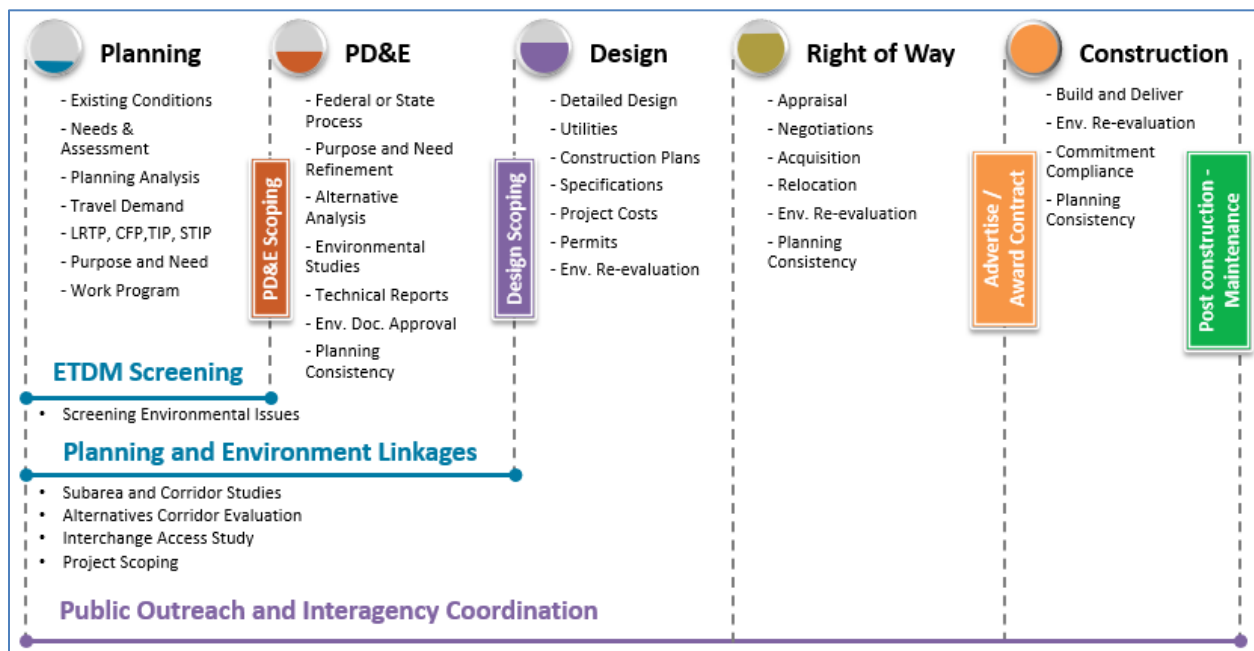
Planning

- Existing Conditions
- Needs & Assessment
- Planning Analysis
- Travel Demand
- LRTP, CFP,TIP, STIP
- Purpose and Need
- Work Program

PD&E Scoping

PD&E

- Federal or State Process
- Purpose and Need Refinement
- Alternative Analysis
- Environmental Studies
- Technical Reports
- Env. Doc. Approval
- Planning Consistency

Design Scoping

Design

- Detailed Design
- Utilities
- Construction Plans
- Specifications
- Project Costs
- Permits
- Env. Re-evaluation

Right of Way

- Appraisal
- Negotiations
- Acquisition
- Relocation
- Env. Re-evaluation
- Planning Consistency

Advertise / Award Contract

Construction

- Build and Deliver
- Env. Re-evaluation
- Commitment Compliance
- Planning Consistency

Post construction - Maintenance

ETDM Screening

• Screening Environmental Issues

Planning and Environment Linkages

• Subarea and Corridor Studies
• Alternatives Corridor Evaluation
• Interchange Access Study
• Project Scoping

Public Outreach and Interagency Coordination